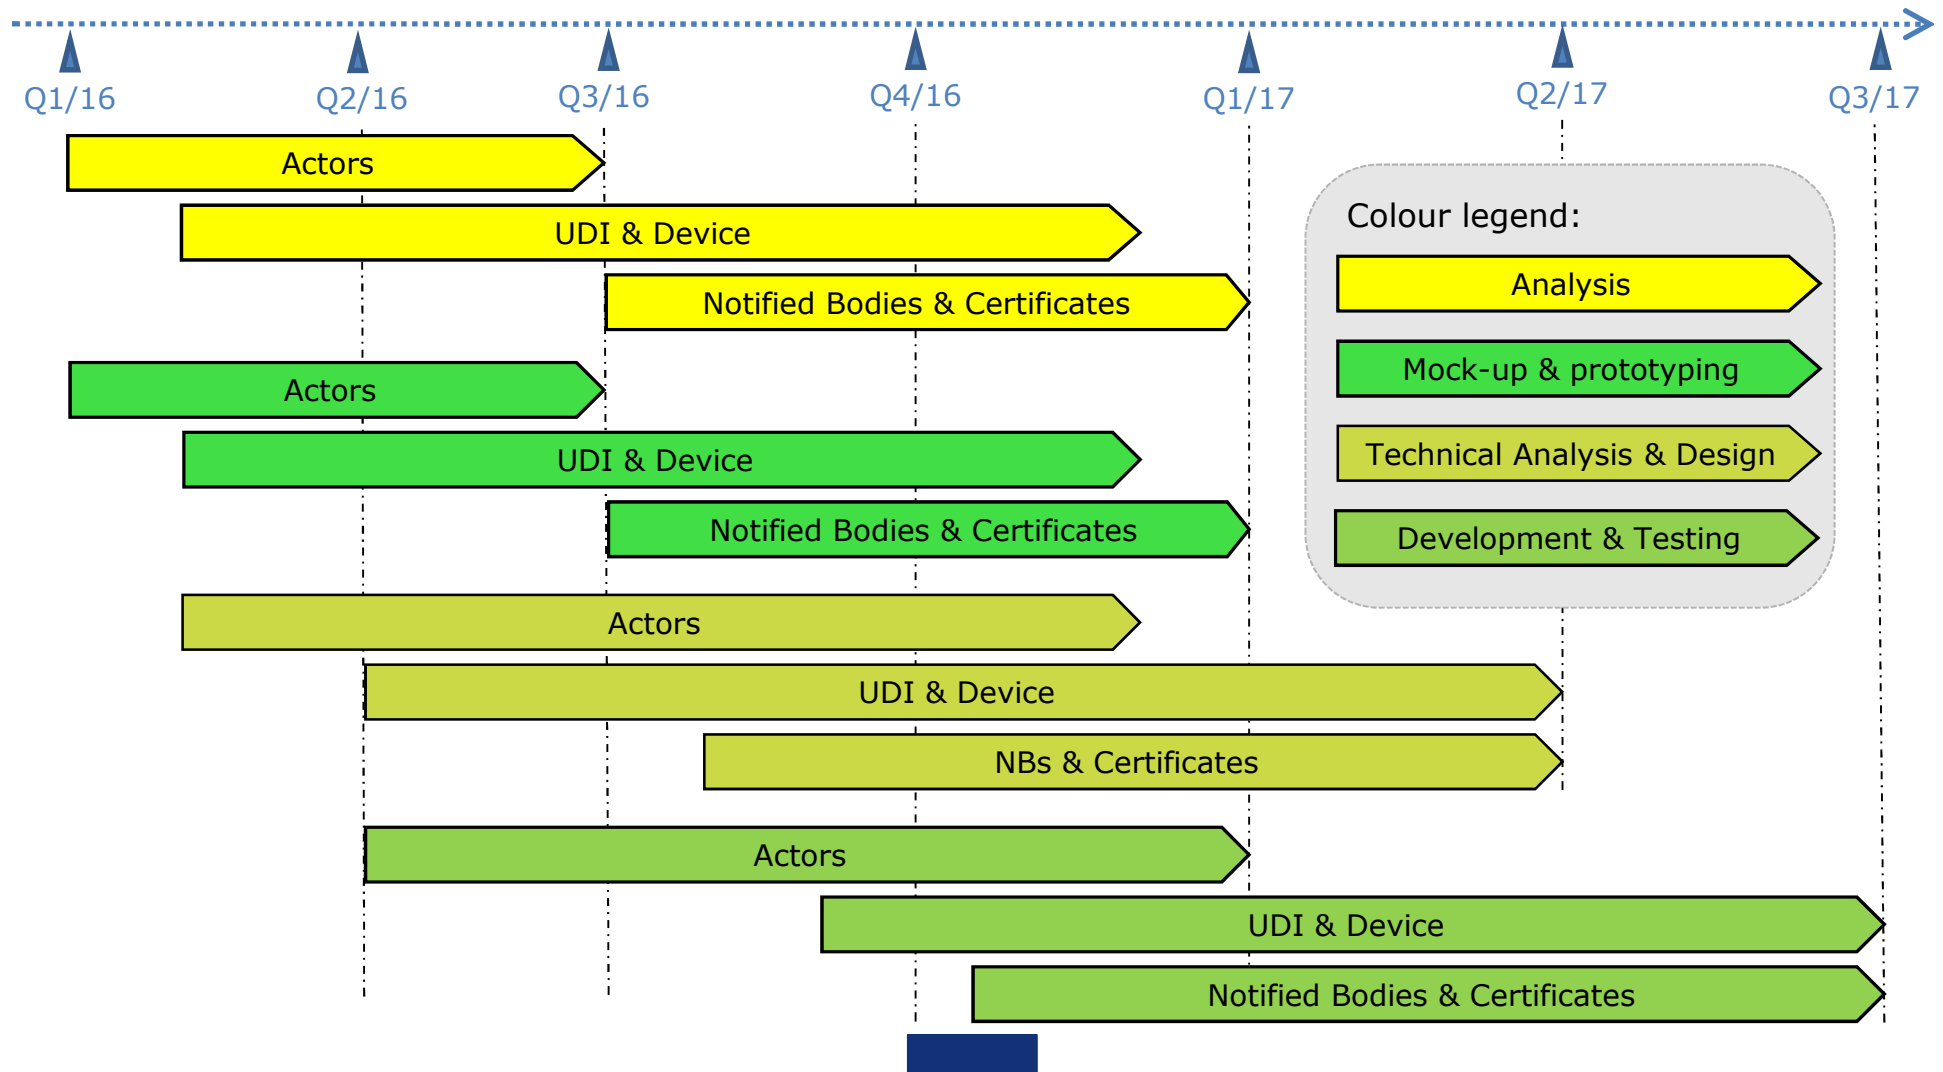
Q1/16 Q2/16 Q3/16 Q4/16 Q1/17 Q2/17 Q3/17

Actors

UDI & Device

Notified Bodies & Certificates

Actors

UDI & Device

Notified Bodies & Certificates

Actors

UDI & Device

NBs & Certificates

Actors

UDI & Device

Notified Bodies & Certificates

Colour legend:

Analysis

Mock-up & prototyping

Technical Analysis & Design

Development & Testing